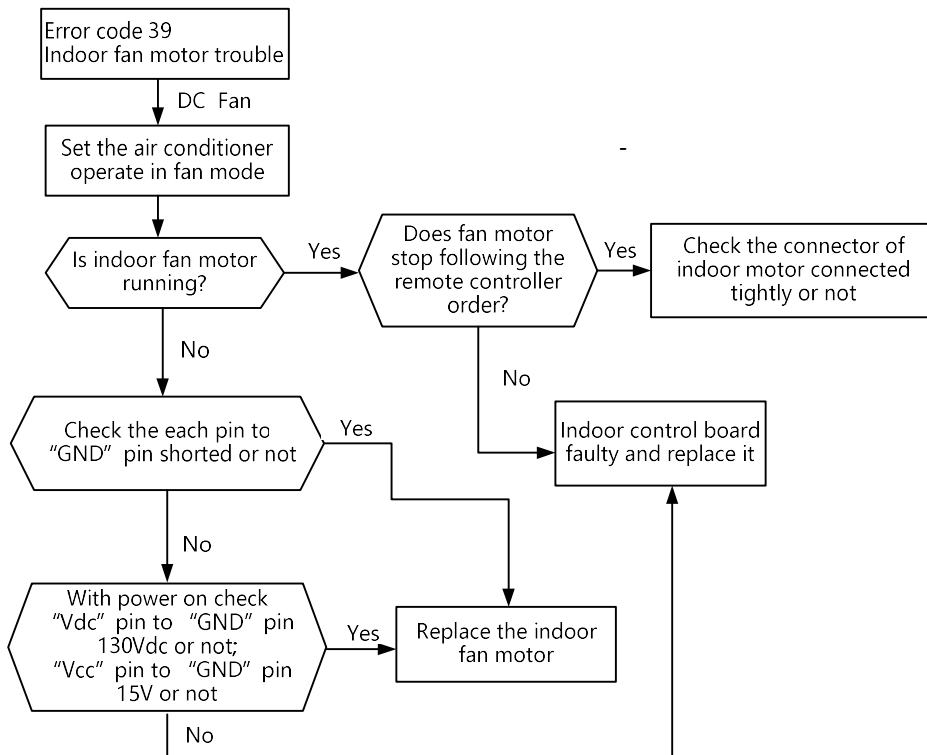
Error code 39
Indoor fan motor trouble

DC Fan

Set the air conditioner operate in fan mode

Is indoor fan motor running?

Yes

Does fan motor stop following the remote controller order?

Yes

Check the connector of indoor motor connected tightly or not

No

No

Check the each pin to "GND" pin shorted or not

Yes

Indoor control board faulty and replace it

No

With power on check "Vdc" pin to "GND" pin 130Vdc or not; "Vcc" pin to "GND" pin 15V or not

Yes

Replace the indoor fan motor

No